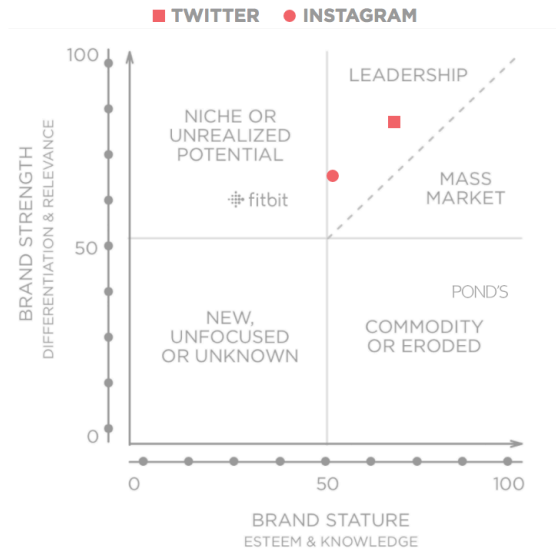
■ TWITTER ● INSTAGRAM

100

50

0

BRAND STRENGTH
DIFFERENTIATION & RELEVANCE

NICHE OR UNREALIZED POTENTIAL

LEADERSHIP

MASS MARKET

fitbit

NEW, UNFOCUSED OR UNKNOWN

COMMODITY OR ERODED

POND'S

0

50

100

BRAND STATURE
ESTEEM & KNOWLEDGE